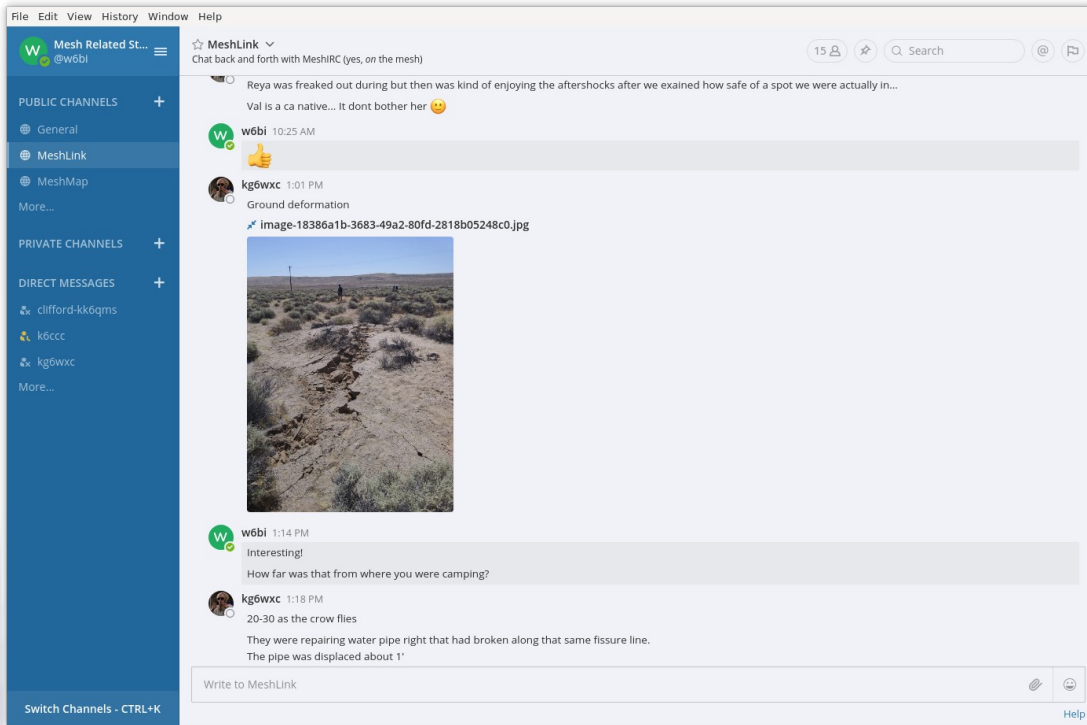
File Edit View History Window Help

W Mesh Related St...
@w6bi

PUBLIC CHANNELS +
General
MeshLink
MeshMap
More...

PRIVATE CHANNELS +

DIRECT MESSAGES +
clifford-kk6qms
k6ccc
kg6wxc
More...

Switch Channels - CTRL+K

☆ MeshLink
Chat back and forth with MeshIRC (yes, *on* the mesh)

15 Search

Reya was freaked out during but then was kind of enjoying the aftershocks after we exained how safe of a spot we were actually in...

Val is a ca native... It dont bother her 🙂

w6bi 10:25 AM
👍

kg6wxc 1:01 PM
Ground deformation
image-18386a1b-3683-49a2-80fd-2818b05248c0.jpg

w6bi 1:14 PM
Interesting!
How far was that from where you were camping?

kg6wxc 1:18 PM
20-30 as the crow flies
They were repairing water pipe right that had broken along that same fissure line.
The pipe was displaced about 1'

Write to MeshLink

Help